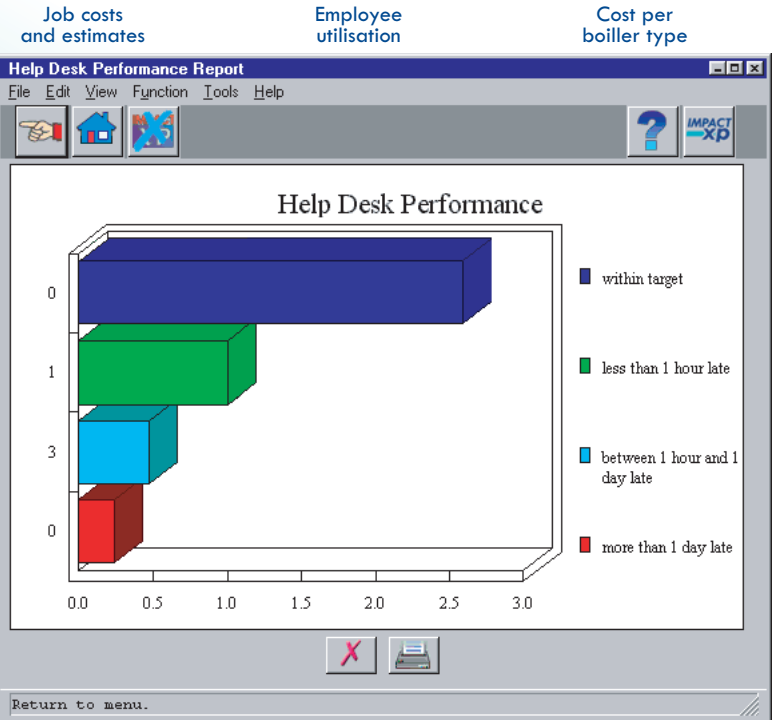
Job costs and estimates

Employee utilisation

Cost per boiler type

Help Desk Performance Report

File Edit View Function Tools Help

IMPACT xp

Help Desk Performance

0

1

3

0

0.0 0.5 1.0 1.5 2.0 2.5 3.0

within target

less than 1 hour late

between 1 hour and 1 day late

more than 1 day late

Return to menu.